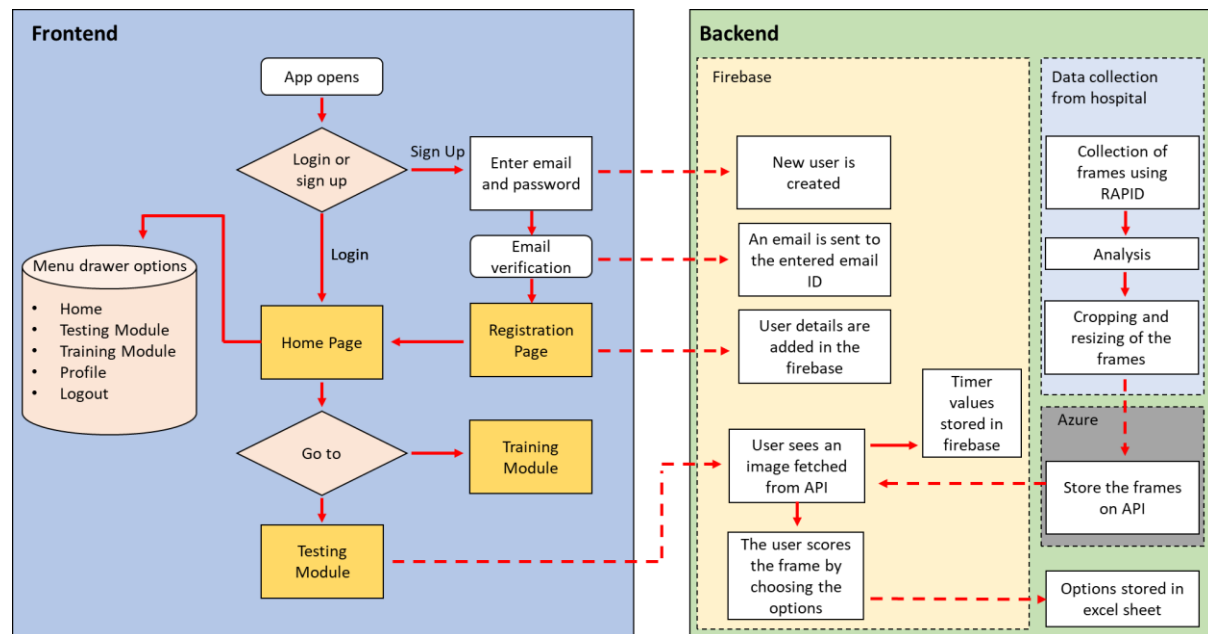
Frontend

App opens

Login or sign up

Sign Up

Enter email and password

Login

Email verification

Menu drawer options

- Home
- Testing Module
- Training Module
- Profile
- Logout

Home Page

Registration Page

Go to

Training Module

Testing Module

Backend

Firebase

New user is created

An email is sent to the entered email ID

User details are added in the firebase

Timer values stored in firebase

User sees an image fetched from API

The user scores the frame by choosing the options

Data collection from hospital

Collection of frames using RAPID

Analysis

Cropping and resizing of the frames

Azure

Store the frames on API

Options stored in excel sheet